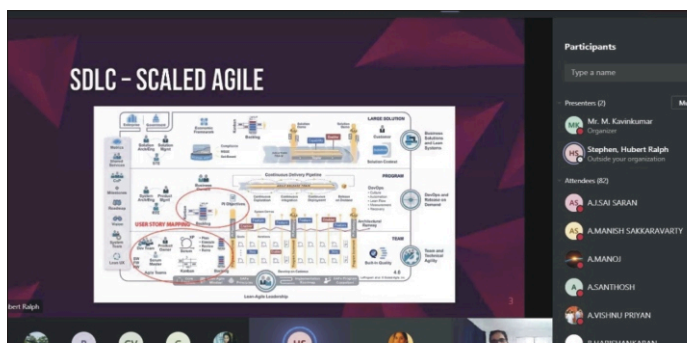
SDLC - SCALED AGILE

LARGE SOLUTION

PROGRAM

TEAM

USER STORY MAPPING

PI Objectives

Continuous Delivery Pipeline

Business Solutions and Lean Systems

DevOps and Release on Demand

Team and Technical Agility

Lean-Agile Leadership

3

bert Ralph

Participants

Type a name

Presenters (2)

MK Mr. M. Kavinkumar
Organizer

HS Stephen, Hubert Ralph
Outside your organization

Attendees (82)

AS A.I.SAI SARAN

AS A.MANISH SAKKARAVARTY

A.MANOJ

A A.SANTHOSH

A.VISHNU PRIYAN

HS